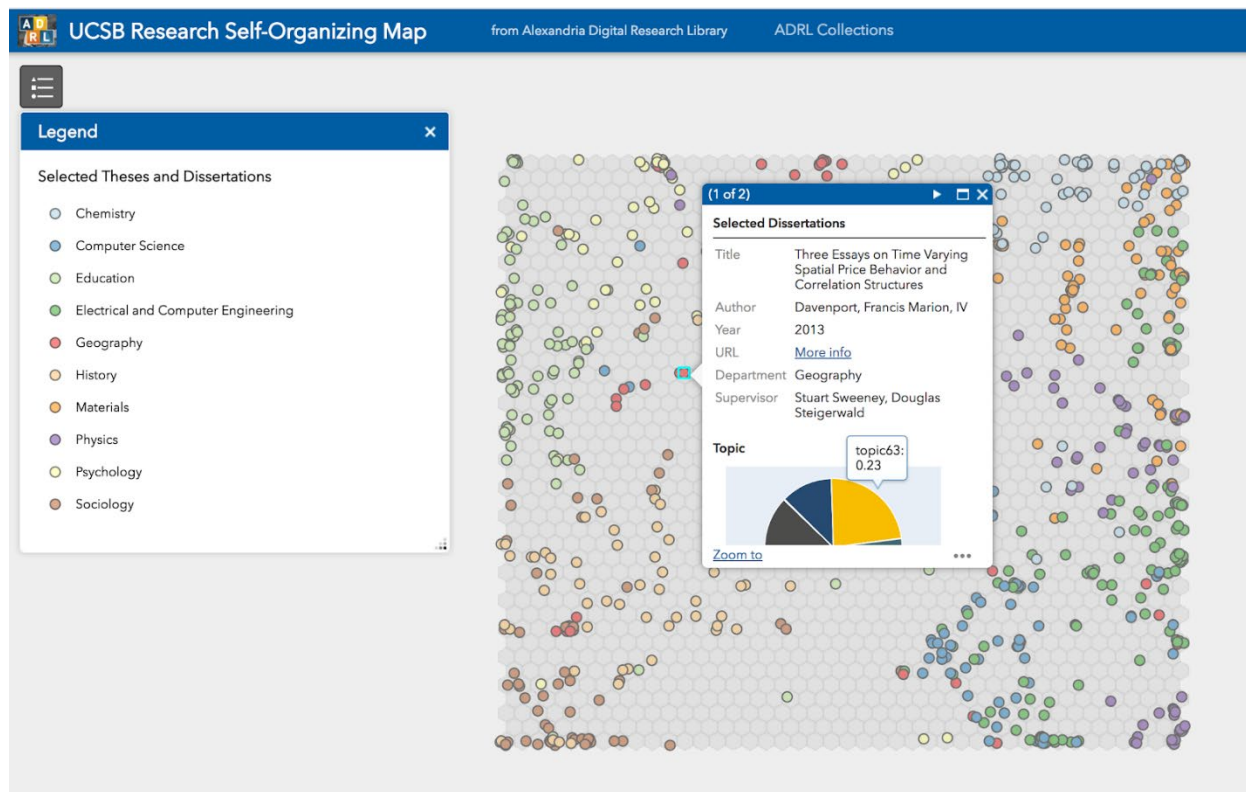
ADRL UCSB Research Self-Organizing Map    from Alexandria Digital Research Library    ADRL Collections

Legend ×

Selected Theses and Dissertations

Chemistry
Computer Science
Education
Electrical and Computer Engineering
Geography
History
Materials
Physics
Psychology
Sociology

(1 of 2)

Selected Dissertations

| | |
|---|---|
| Title | Three Essays on Time Varying Spatial Price Behavior and Correlation Structures |
| Author | Davenport, Francis Marion, IV |
| Year | 2013 |
| URL | More info |
| Department | Geography |
| Supervisor | Stuart Sweeney, Douglas Steigerwald |

Topic

topic63: 0.23

Zoom to